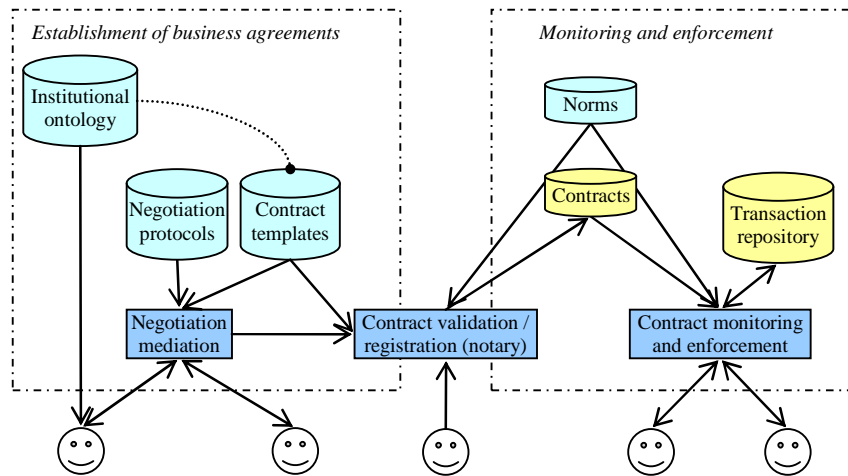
Establishment of business agreements

Monitoring and enforcement

Institutional ontology

Negotiation protocols

Contract templates

Negotiation mediation

Contract validation / registration (notary)

Norms

Contracts

Transaction repository

Contract monitoring and enforcement